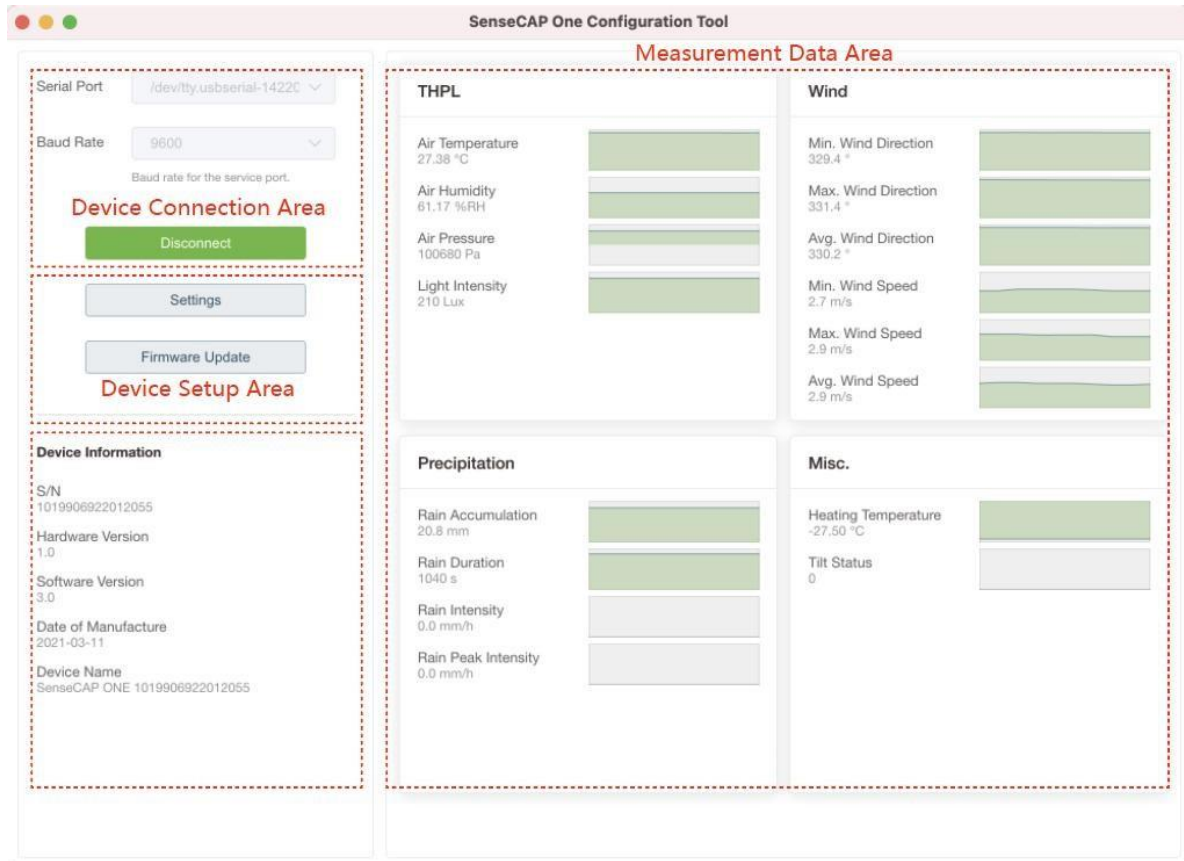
SenseCAP One Configuration Tool

Serial Port /dev/tty.usbserial-14220

Baud Rate 9600

Baud rate for the service port.

Device Connection Area

Disconnect

Settings

Firmware Update

Device Setup Area

Device Information

S/N
1019906922012055

Hardware Version
1.0

Software Version
3.0

Date of Manufacture
2021-03-11

Device Name
SenseCAP ONE 1019906922012055

Measurement Data Area

THPL

Air Temperature
27.38 °C

Air Humidity
61.17 %RH

Air Pressure
100680 Pa

Light Intensity
210 Lux

Wind

Min. Wind Direction
329.4 °

Max. Wind Direction
331.4 °

Avg. Wind Direction
330.2 °

Min. Wind Speed
2.7 m/s

Max. Wind Speed
2.9 m/s

Avg. Wind Speed
2.9 m/s

Precipitation

Rain Accumulation
20.8 mm

Rain Duration
1040 s

Rain Intensity
0.0 mm/h

Rain Peak Intensity
0.0 mm/h

Misc.

Heating Temperature
-27.50 °C

Tilt Status
0